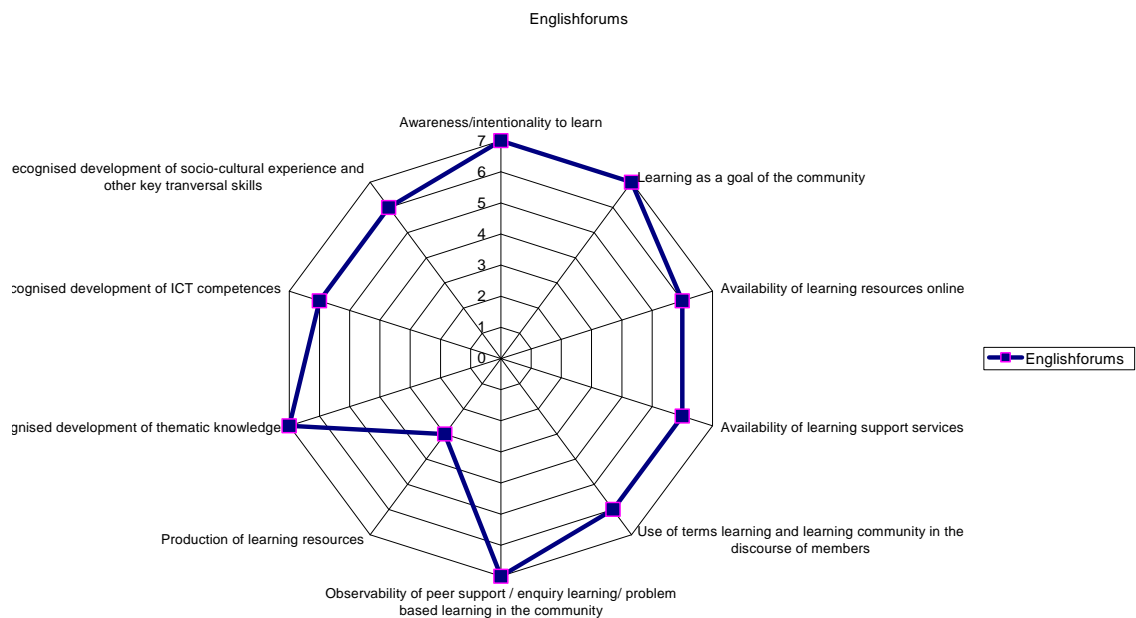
Englishforums

Awareness/intentionality to learn

7
6
5
4
3
2
1
0

Learning as a goal of the community

Availability of learning resources online

Availability of learning support services

Use of terms learning and learning community in the discourse of members

Observability of peer support / enquiry learning/ problem based learning in the community

Production of learning resources

gnised development of thematic knowledge

cognised development of ICT competences

ecognised development of socio-cultural experience and other key tranversal skills

Englishforums